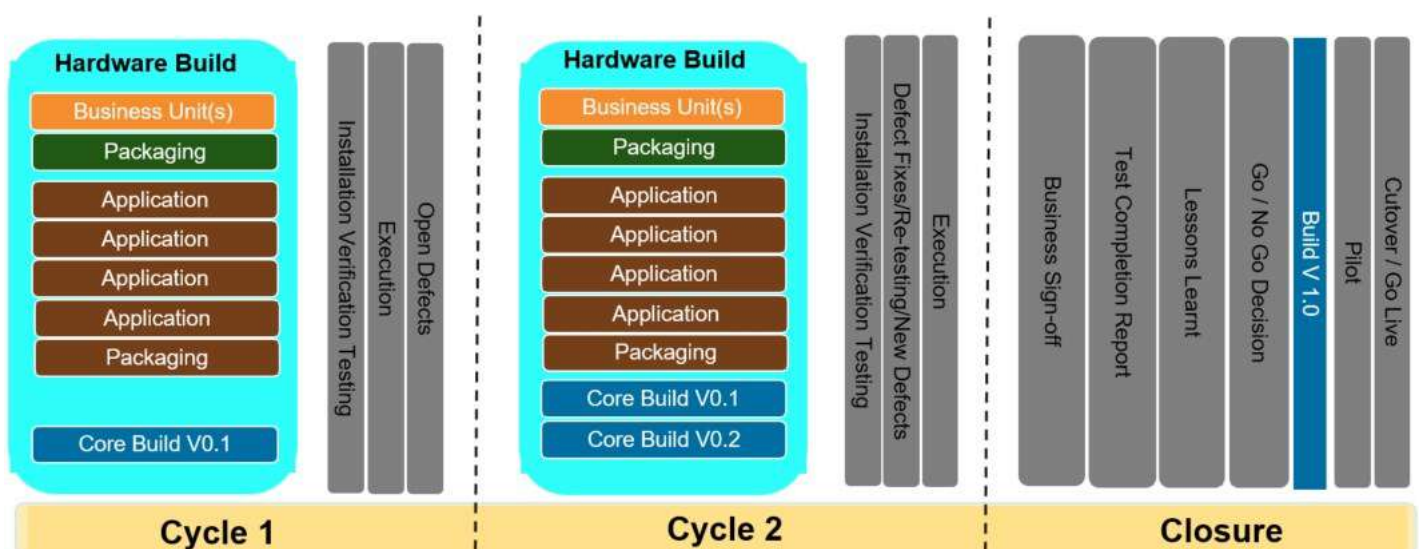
Hardware Build

Business Unit(s)

Packaging

Application

Application

Application

Application

Packaging

Core Build V0.1

Installation Verification Testing

Execution

Open Defects

Hardware Build

Business Unit(s)

Packaging

Application

Application

Application

Application

Packaging

Core Build V0.1

Core Build V0.2

Installation Verification Testing

Defect Fixes/Re-testing/New Defects

Execution

Business Sign-off

Test Completion Report

Lessons Learnt

Go / No Go Decision

Build V 1.0

Pilot

Cutover / Go Live

Cycle 1

Cycle 2

Closure